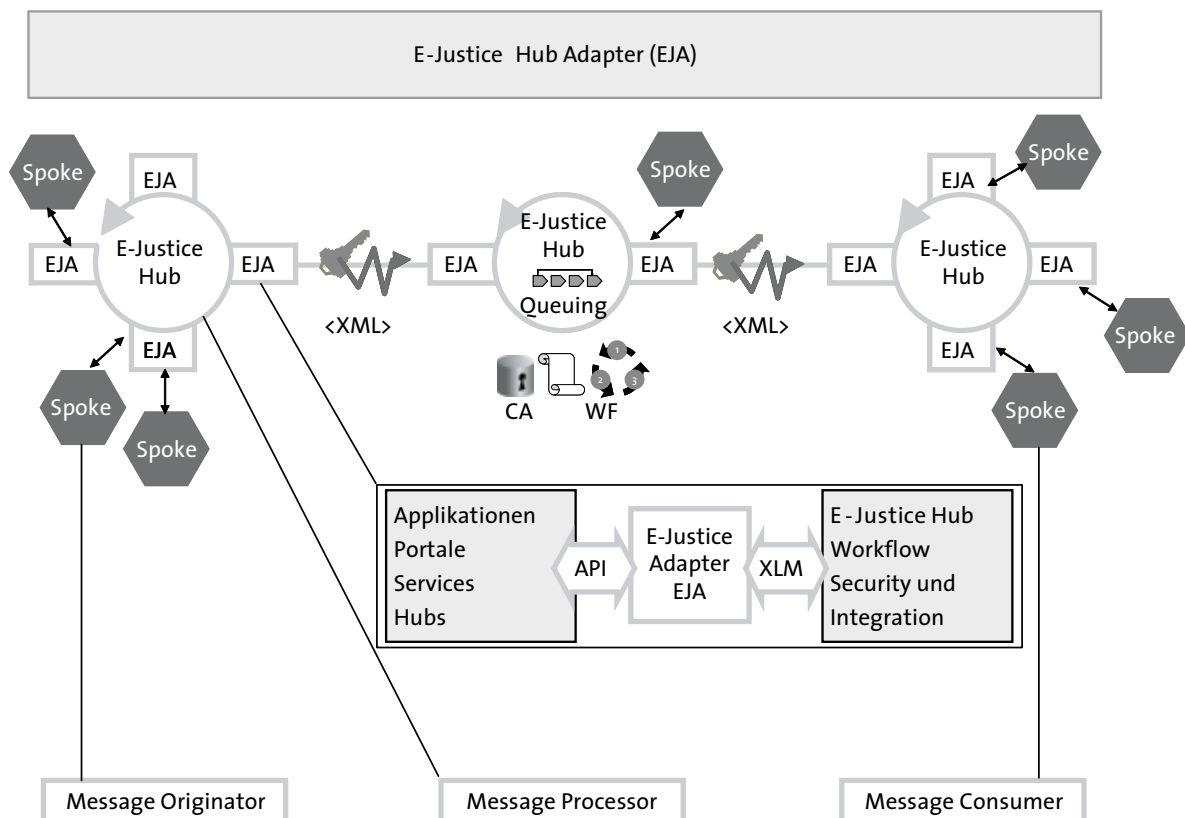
E-Justice Hub Adapter (EJA)

Spoke

EJA

EJA

E-Justice Hub

EJA

EJA

Spoke

Spoke

<XML>

Spoke

EJA

E-Justice Hub

Queuing

EJA

CA

WF

1

2

3

<XML>

Spoke

EJA

EJA

E-Justice Hub

EJA

EJA

Spoke

Spoke

Applikationen
Portale
Services
Hubs

API

E-Justice Adapter EJA

XLM

E -Justice Hub
Workflow
Security und Integration

Message Originator

Message Processor

Message Consumer